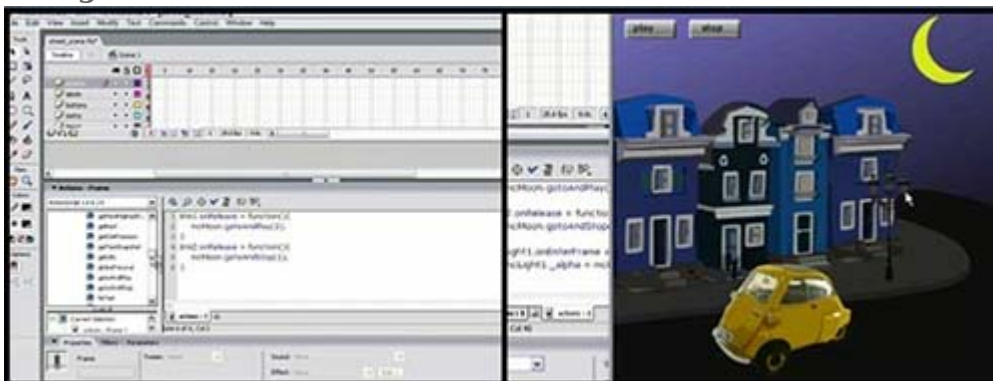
play stop

Edit View Insert Modify Text Commands Control Window Help

Timeline Scene 1

Actions - Frame

btn1.onRelease = function(){
mcMoon.gotoAndPlay(1);
}
btn2.onRelease = function(){
mcMoon.gotoAndStop(1);
}

mcMoon.gotoAndPlay(
.onRelease = functio
mcMoon.gotoAndStop(
ight1.onEnterFrame =
ight1._alpha = mc

actions

Properties Filters Parameters

Frame